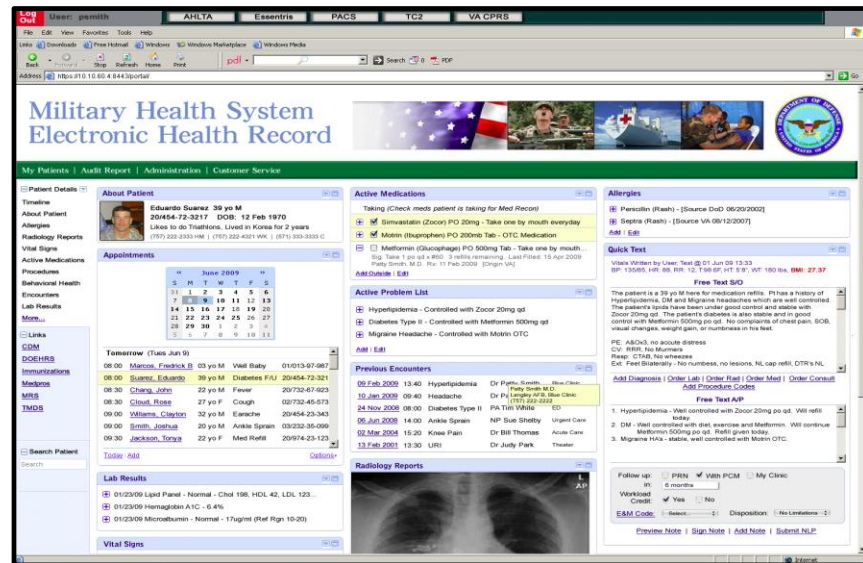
Log Out User: pemith AHLTA Essentris PACS TC2 VA CPRS

File Edit View Favorites Tools Help

Links Downloads Free Hotmail Windows Windows Marketplace Windows Media

Back Forward Stop Refresh Home Print pdf Search PDF

Address https://10.10.60.4:8443/portal/ Go

Military Health System
Electronic Health Record

My Patients | Audit Report | Administration | Customer Service

Patient Details
Timeline
About Patient
Allergies
Radiology Reports
Vital Signs
Active Medications
Procedures
Behavioral Health
Encounters
Lab Results
More...

Links
CDM
DOEHRS
Immunizations
Medpros
MRS
TMDS

Search Patient
Search

About Patient
Eduardo Suarez 39 yo M
20/454-72-3217 DOB: 12 Feb 1970
Likes to do Triathlons, Lived in Korea for 2 years
(757) 222-2333 HM | (757) 222-4321 WK | (571) 333-3333 C

Appointments
« June 2009 »
| S | M | T | W | T | F | S |
|---|---|---|---|---|---|---|
| 31 | 1 | 2 | 3 | 4 | 5 | 6 |
| 7 | 8 | 9 | 10 | 11 | 12 | 13 |
| 14 | 15 | 16 | 17 | 18 | 19 | 20 |
| 21 | 22 | 23 | 24 | 25 | 26 | 27 |
| 28 | 29 | 30 | 1 | 2 | 3 | 4 |
| 5 | 6 | 7 | 8 | 9 | 10 | 11 |

Tomorrow (Tues Jun 9)
| 08:00 | Marcos, Fredrick B | 03 yo M | Well Baby | 01/013-97-987 |
|---|---|---|---|---|
| 08:00 | Suarez, Eduardo | 39 yo M | Diabetes F/U | 20/454-72-321 |
| 08:30 | Chang, John | 22 yo M | Fever | 20/732-67-923 |
| 08:30 | Cloud, Rose | 27 yo F | Cough | 02/732-45-573 |
| 09:00 | Williams, Clayton | 32 yo M | Earache | 20/454-23-343 |
| 09:00 | Smith, Joshua | 20 yo M | Ankle Sprain | 03/232-35-099 |
| 09:30 | Jackson, Tonya | 22 yo F | Med Refill | 20/974-23-123 |

Today · Add Options

Lab Results
01/23/09 Lipid Panel - Normal - Chol 198, HDL 42, LDL 123...
01/23/09 Hemaglobin A1C - 6.4%
01/23/09 Microalbumin - Normal - 17ug/ml (Ref Rgn 10-20)

Vital Signs

Active Medications
Taking (Check meds patient is taking for Med Recon)
Simvastatin (Zocor) PO 20mg - Take one by mouth everyday
Motrin (Ibuprofen) PO 200mb Tab - OTC Medication
Metformin (Glucophage) PO 500mg Tab - Take one by mouth...
Sig: Take 1 po qd x #60 3 refills remaining. Last Filled: 15 Apr 2009
Patty Smith, M.D. Rx: 11 Feb 2009 [Origin VA]
Add Outside | Edit

Active Problem List
Hyperlipidemia - Controlled with Zocor 20mg qd
Diabetes Type II - Controlled with Metformin 500mg qd
Migraine Headache - Controlled with Motrin OTC
Add | Edit

Previous Encounters
| 09 Feb 2009 | 13:40 | Hyperlipidemia | Dr Patty Smith | Blue Clinic |
|---|---|---|---|---|
| 10 Jan 2009 | 09:40 | Headache | Dr P | |
| 24 Nov 2008 | 08:00 | Diabetes Type II | PA Tim White | ED |
| 06 Jun 2008 | 14:00 | Ankle Sprain | NP Sue Shelby | Urgent Care |
| 02 Mar 2004 | 15:20 | Knee Pain | Dr Bill Thomas | Acute Care |
| 13 Feb 2001 | 13:30 | URI | Dr Judy Park | Theater |

Patty Smith M.D.
Langley AFB, Blue Clinic
(757) 222-2222

Radiology Reports
AP

Allergies
Penicillin (Rash) - [Source DoD 06/20/2002]
Septra (Rash) - [Source VA 08/12/2007]
Add | Edit

Quick Text
Vitals Written by User, Test @ 01 Jun 09 13:33
BP: 135/85, HR: 88, RR: 12, T:98.6F, HT: 5'8", WT: 180 lbs, BMI: 27.37

Free Text S/O
The patient is a 39 yo M here for medication refills. Pt has a history of Hyperlipidemia, DM and Migraine headaches which are well controlled. The patient's lipids have been under good control and stable with Zocor 20mg qd. The patient's diabetes is also stable and in good control with Metformin 500mg po qd. No complaints of chest pain, SOB, visual changes, weight gain, or numbness in his feet.

PE: A&Ox3, no acute distress
CV: RRR, No Murmers
Resp: CTAB, No wheezes
Ext: Feet Bilaterally - No numbness, no lesions, NL cap refill, DTR's NL

Add Diagnosis | Order Lab | Order Rad | Order Med | Order Consult
Add Procedure Codes

Free Text A/P
1. Hyperlipidemia - Well controlled with Zocor 20mg po qd. Will refill today.
2. DM - Well controlled with diet, exercise and Metformin. Will continue Metformin 500mg po qd. Refill given today.
3. Migraine HA's - stable, well controlled with Motrin OTC.

Follow up: PRN With PCM My Clinic
in: 6 months
Workload Credit: Yes No
E&M Code: --Select-- Disposition: No Limitations

Preview Note | Sign Note | Add Note | Submit NLP

Internet